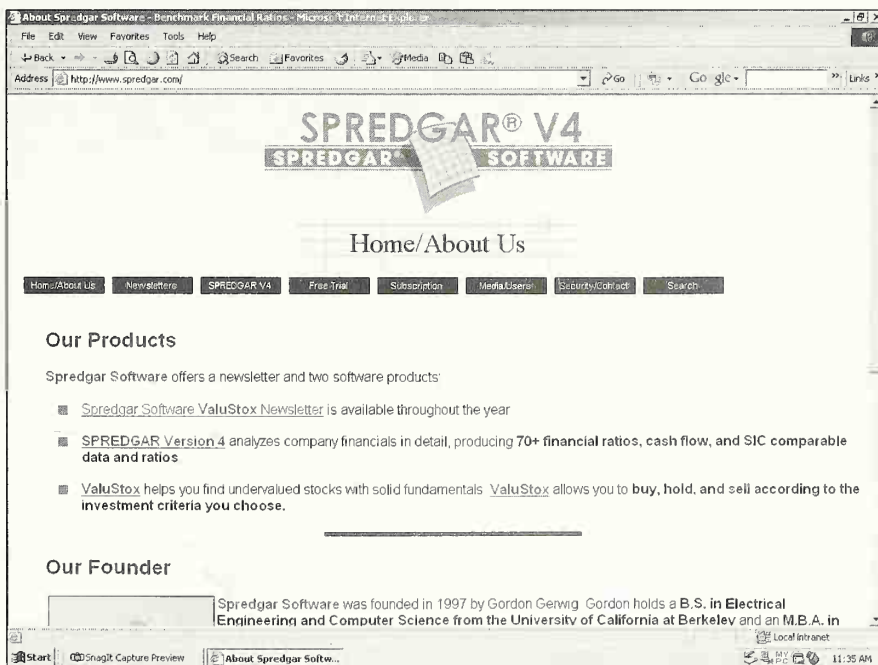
About Spredgar Software - Benchmark Financial Ratios - Microsoft Internet Explorer

File Edit View Favorites Tools Help

Back Search Favorites Media

Address http://www.spredgar.com/

Go Links

Google

SPREDGAR® V4

SPREDGAR® SOFTWARE

Home/About Us

Home/About Us | Newsletters | SPREDGAR V4 | Free Trial | Subscription | Media/Users | Security/Contact | Search

Our Products

Spredgar Software offers a newsletter and two software products:

Spredgar Software ValuStox Newsletter is available throughout the year

SPREDGAR Version 4 analyzes company financials in detail, producing 70+ financial ratios, cash flow, and SIC comparable data and ratios

ValuStox helps you find undervalued stocks with solid fundamentals. ValuStox allows you to buy, hold, and sell according to the investment criteria you choose.

Our Founder

Spredgar Software was founded in 1997 by Gordon Gerwig. Gordon holds a B.S. in Electrical Engineering and Computer Science from the University of California at Berkeley and an M.B.A. in

Local intranet

Start | SnagIt Capture Preview | About Spredgar Softw...

11:35 AM